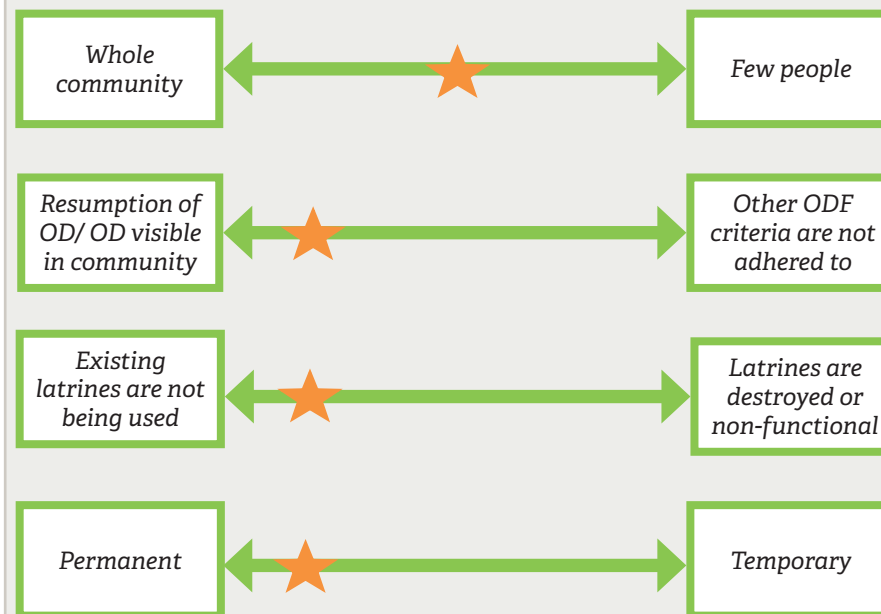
Whole community

Few people

Resumption of OD/ OD visible in community

Other ODF criteria are not adhered to

Existing latrines are not being used

Latrines are destroyed or non-functional

Permanent

Temporary